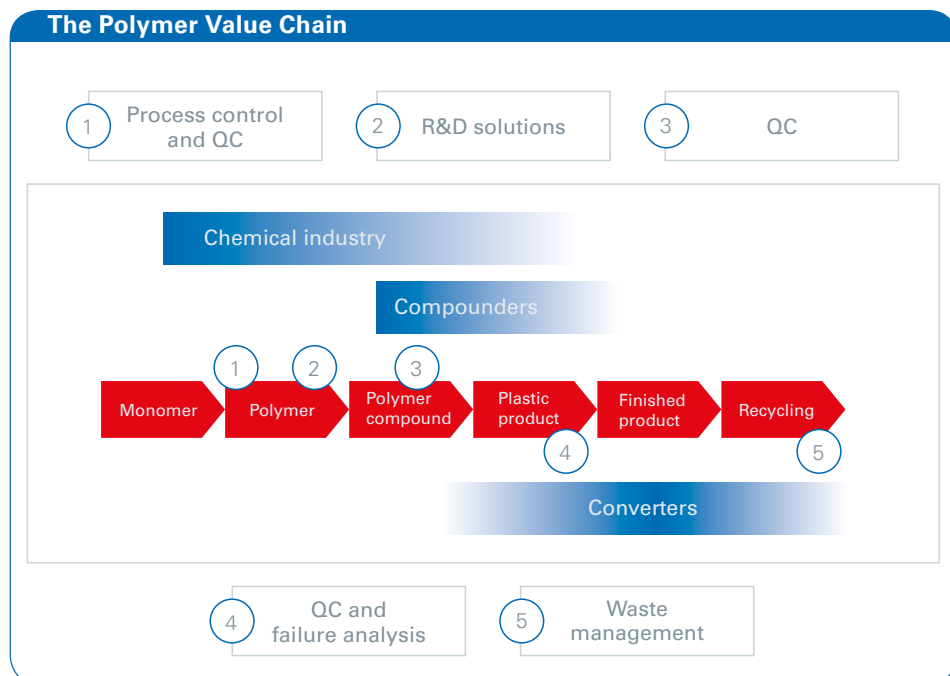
The Polymer Value Chain

1 Process control and QC

2 R&D solutions

3 QC

Chemical industry

Compounders

1 2 3

Monomer

Polymer

Polymer compound

Plastic product

Finished product

Recycling

4 5

Converters

4 QC and failure analysis

5 Waste management